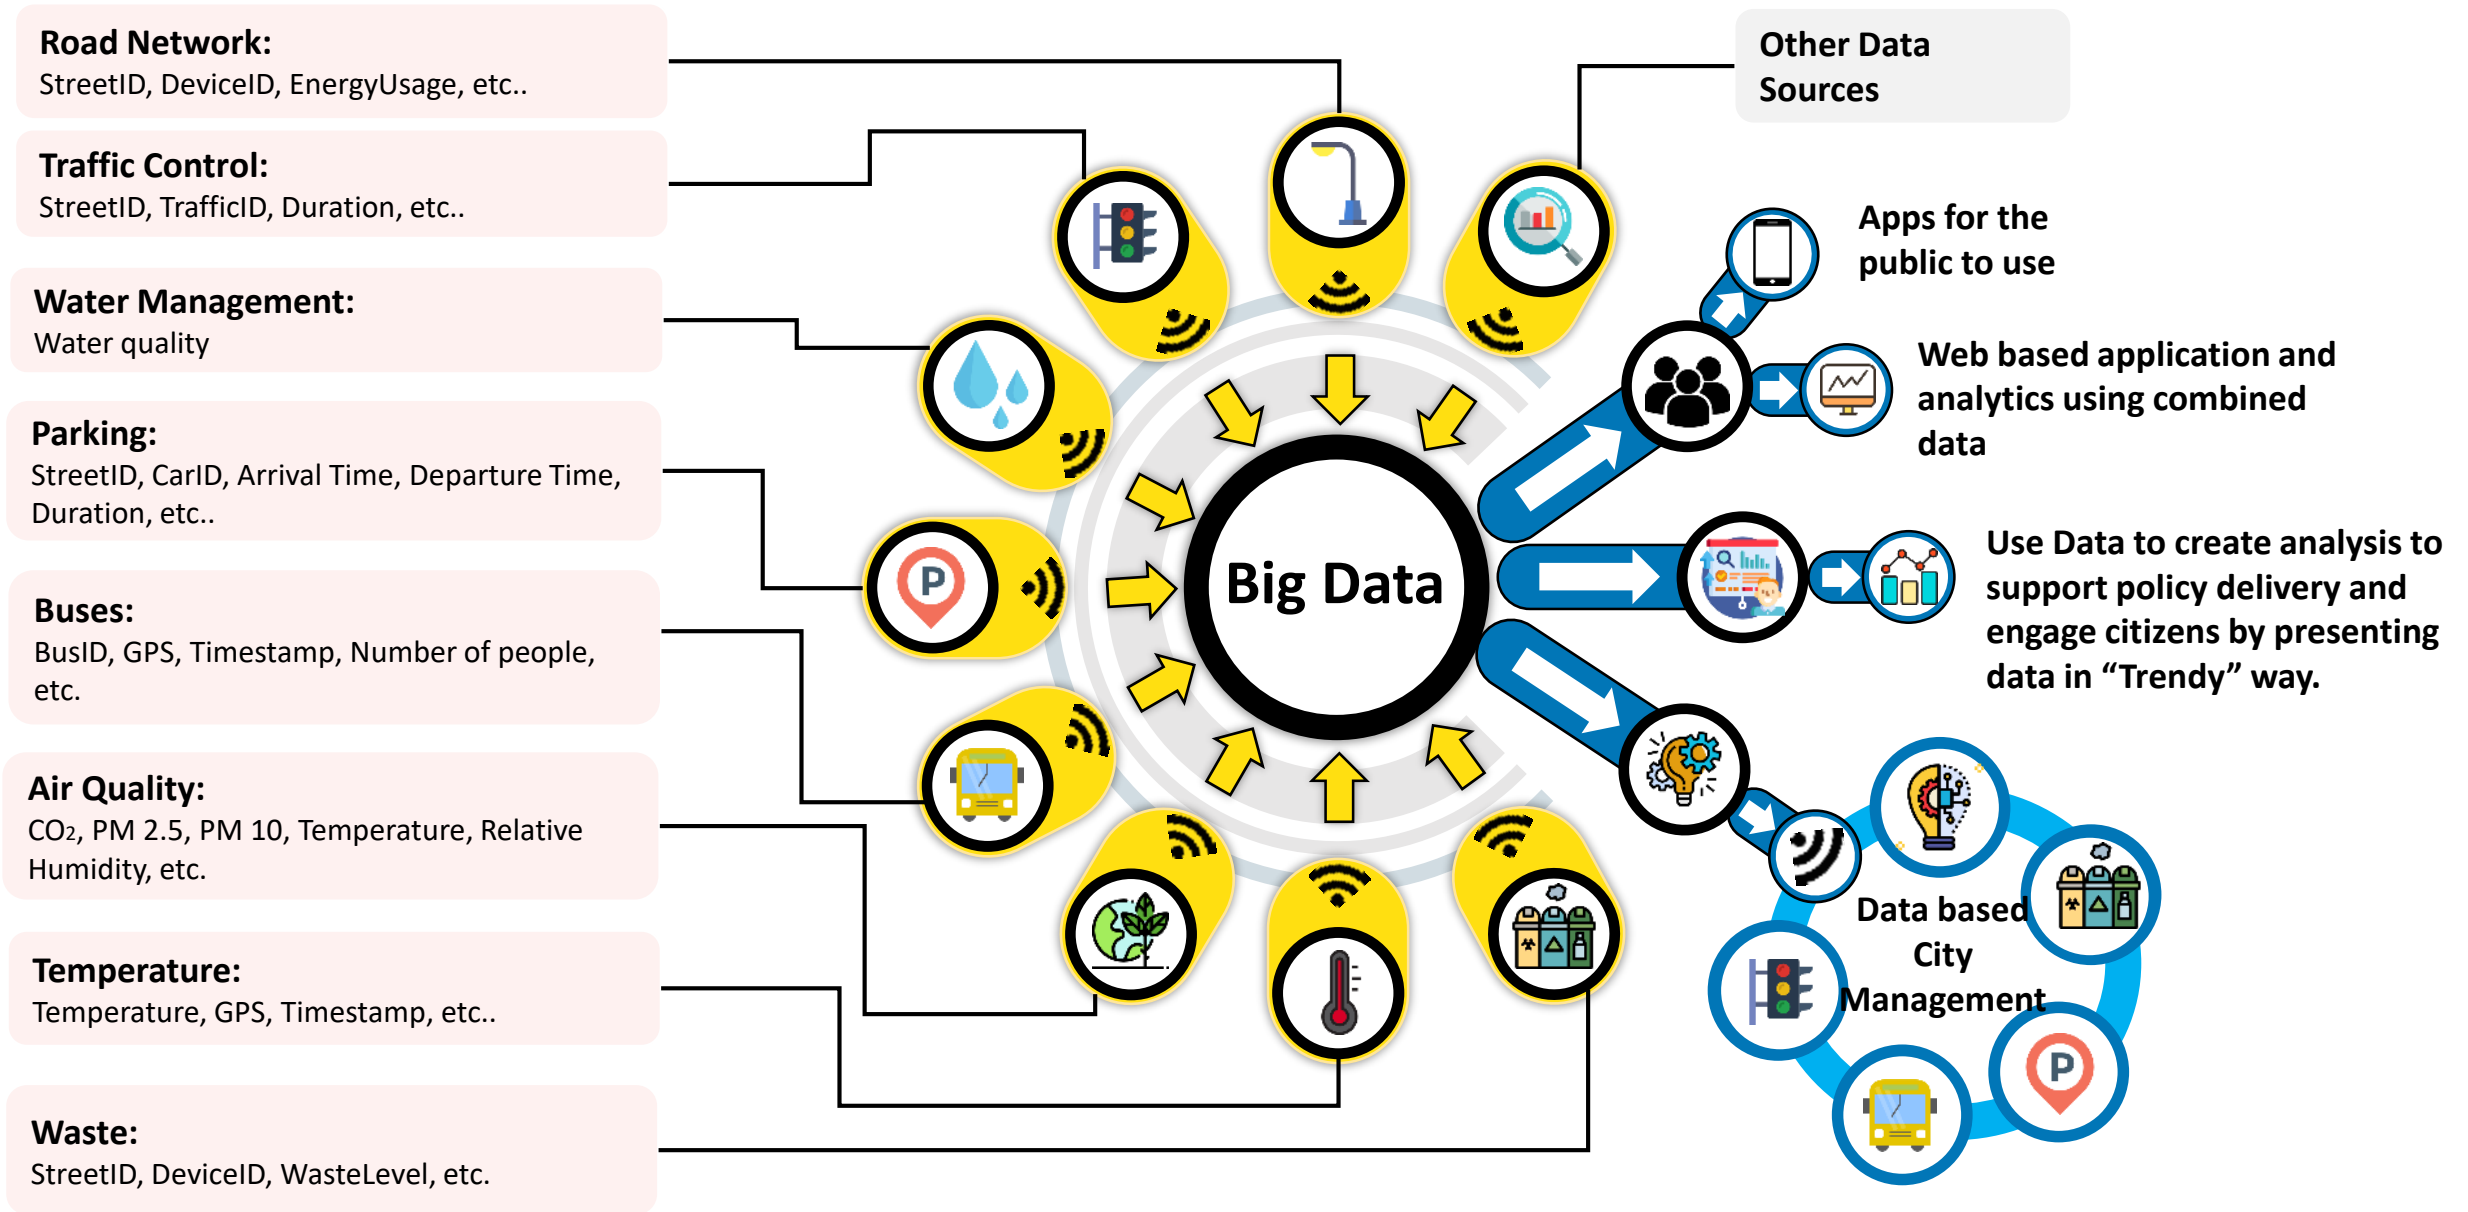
Road Network:
StreetID, DeviceID, EnergyUsage, etc..

Traffic Control:
StreetID, TrafficID, Duration, etc..

Water Management:
Water quality

Parking:
StreetID, CarID, Arrival Time, Departure Time, Duration, etc..

Buses:
BusID, GPS, Timestamp, Number of people, etc.

Air Quality:
$CO_2$, PM 2.5, PM 10, Temperature, Relative Humidity, etc.

Temperature:
Temperature, GPS, Timestamp, etc..

Waste:
StreetID, DeviceID, WasteLevel, etc.

Other Data Sources

Big Data

Apps for the public to use

Web based application and analytics using combined data

Use Data to create analysis to support policy delivery and engage citizens by presenting data in “Trendy” way.

Data based City Management